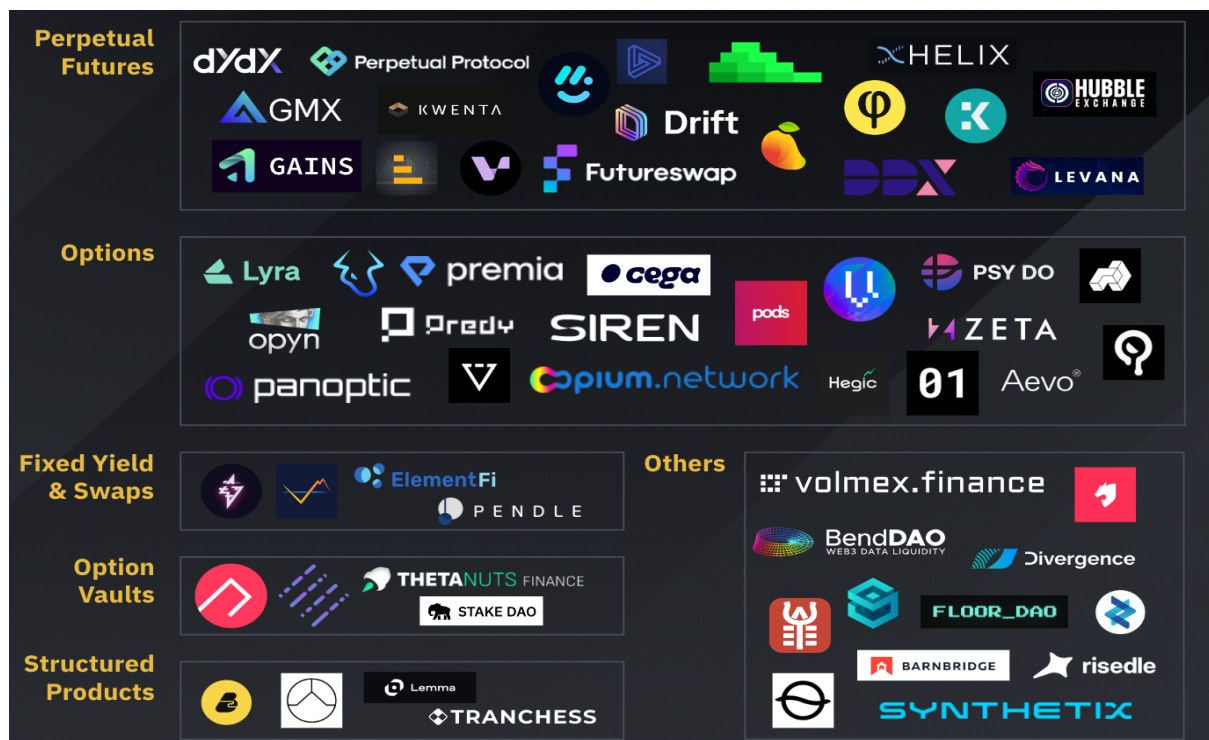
Perpetual Futures

dYdX
Perpetual Protocol
HELIX
HUBBLE EXCHANGE
GMX
KWENTA
Drift
GAINS
Futureswap
DDX
LEVANA

Options

Lyra
premia
cega
PSY DO
opyn
Predy
SIREN
pods
ZETA
panoptic
opium.network
Hegic
01
Aevo

Fixed Yield & Swaps

ElementFi
PENDLE

Others

volmex.finance
BendDAO
WEB3 DATA LIQUIDITY
Divergence
FLOOR_DAO
BARNBRIDGE
risedle
SYNTHETIX

Option Vaults

THETANUTS FINANCE
STAKE DAO

Structured Products

Lemma
TRANCHESS